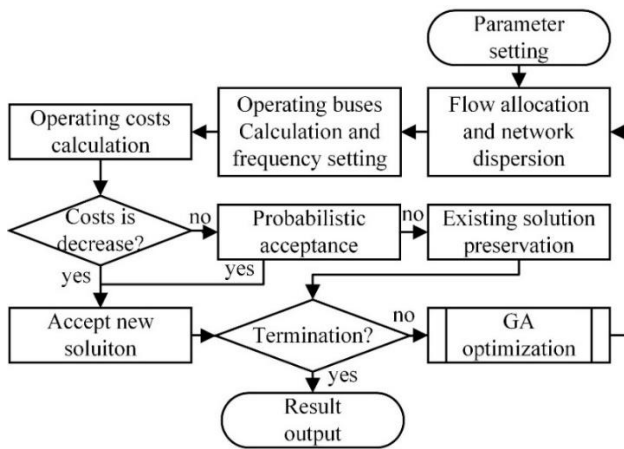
Parameter setting

Operating costs calculation

Operating buses Calculation and frequency setting

Flow allocation and network dispersion

Costs is decrease?

no

Probabilistic acceptance

no

Existing solution preservation

yes

yes

Accept new soluiton

Termination?

no

GA optimization

yes

Result output